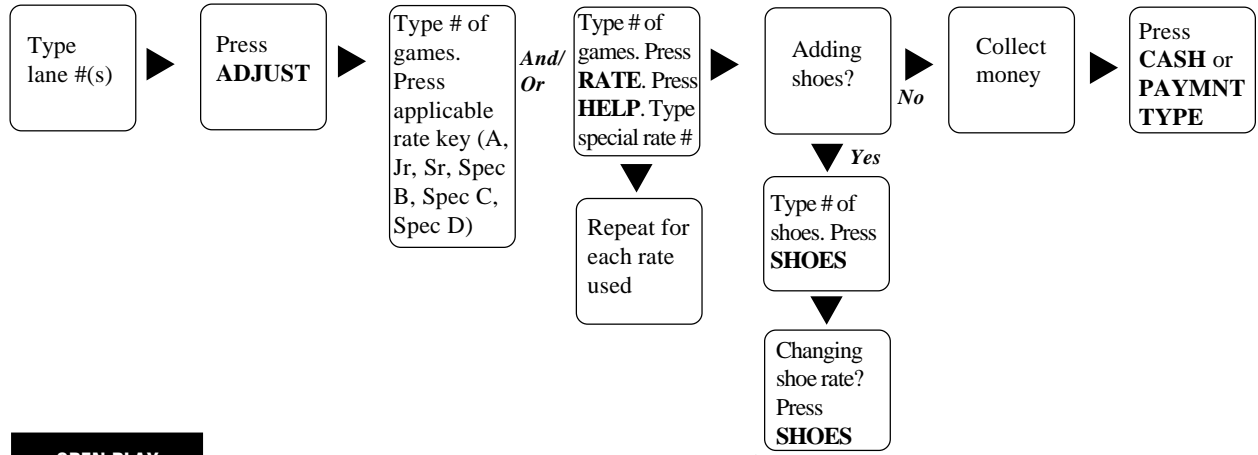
Type lane #(s)

Press **ADJUST**

Type # of games. Press applicable rate key (A, Jr, Sr, Spec B, Spec C, Spec D)

*And/ Or*

Type # of games. Press **RATE**. Press **HELP**. Type special rate #

Repeat for each rate used

Adding shoes?

*No*

*Yes*

Type # of shoes. Press **SHOES**

Changing shoe rate? Press **SHOES**

Collect money

Press **CASH** or **PAYMNT TYPE**

OPEN PLAY